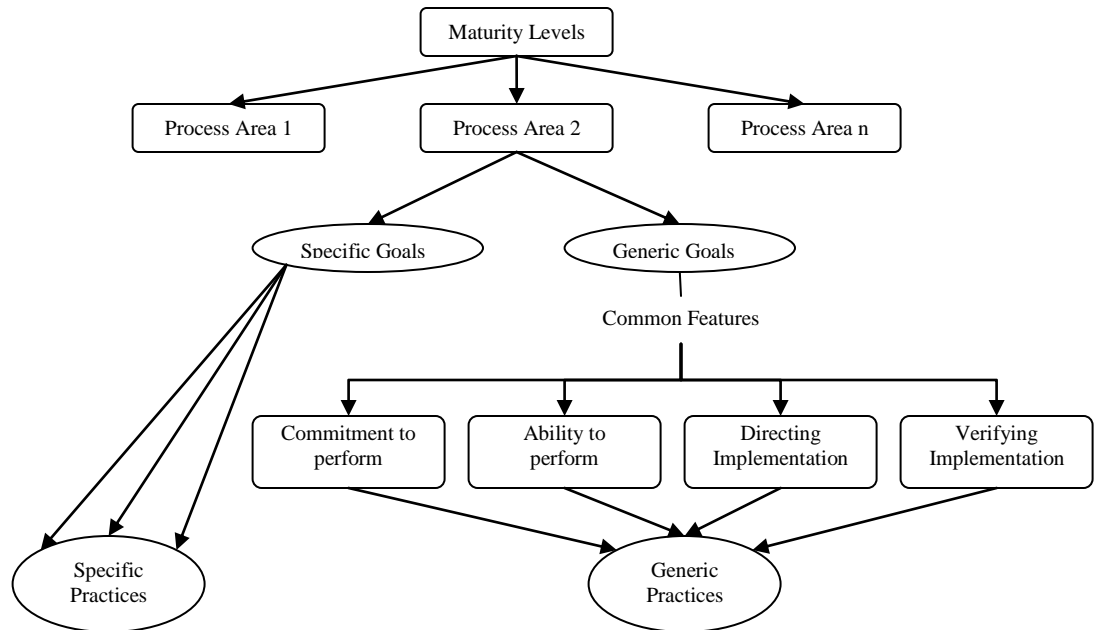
Maturity Levels

Process Area 1

Process Area 2

Process Area n

Specific Goals

Generic Goals

Common Features

Commitment to perform

Ability to perform

Directing Implementation

Verifying Implementation

Specific Practices

Generic Practices